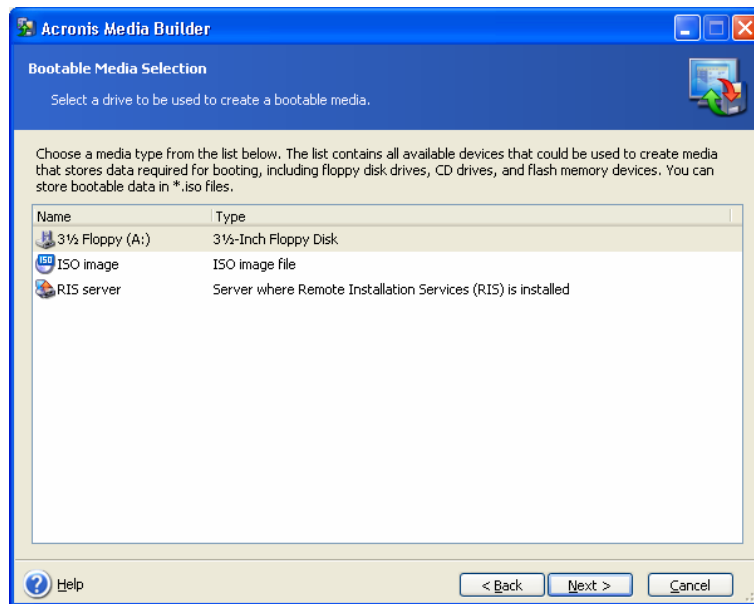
Acronis Media Builder

Bootable Media Selection

Select a drive to be used to create a bootable media.

Choose a media type from the list below. The list contains all available devices that could be used to create media that stores data required for booting, including floppy disk drives, CD drives, and flash memory devices. You can store bootable data in *.iso files.

| Name | Type |
|---|---|
| 3½ Floppy (A:) | 3½-Inch Floppy Disk |
| ISO image | ISO image file |
| RIS server | Server where Remote Installation Services (RIS) is installed |

Help

< Back

Next >

Cancel